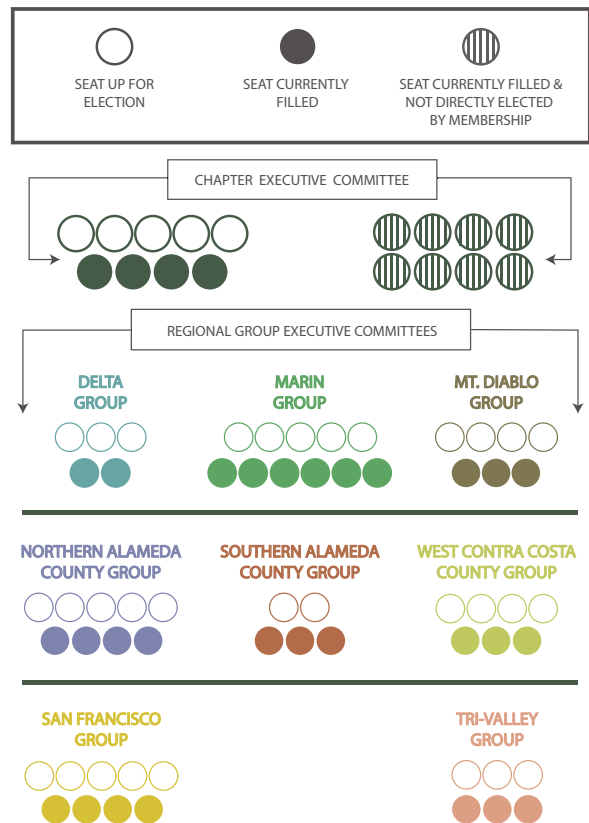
SEAT UP FOR ELECTION

SEAT CURRENTLY FILLED

SEAT CURRENTLY FILLED & NOT DIRECTLY ELECTED BY MEMBERSHIP

CHAPTER EXECUTIVE COMMITTEE

REGIONAL GROUP EXECUTIVE COMMITTEES

DELTA GROUP

MARIN GROUP

MT. DIABLO GROUP

NORTHERN ALAMEDA COUNTY GROUP

SOUTHERN ALAMEDA COUNTY GROUP

WEST CONTRA COSTA COUNTY GROUP

SAN FRANCISCO GROUP

TRI-VALLEY GROUP